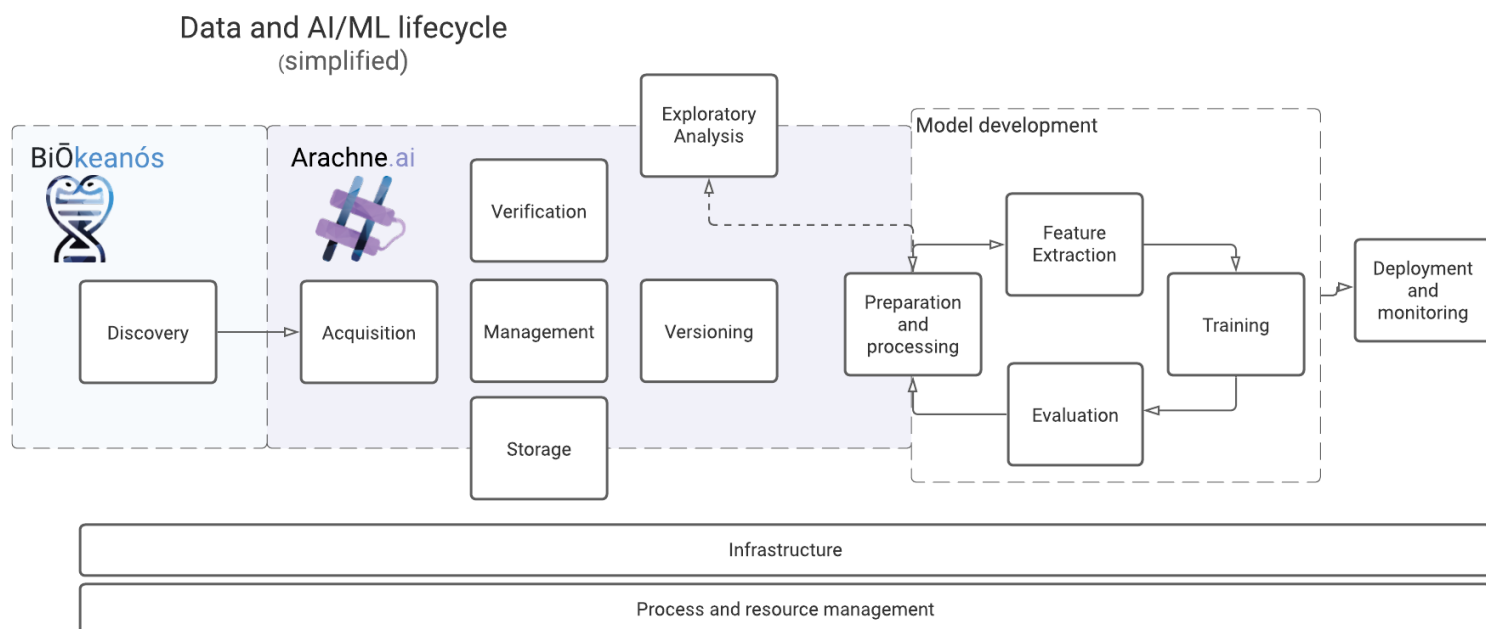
Data and AI/ML lifecycle
(simplified)

Exploratory Analysis

Model development

BiŌkeanós

Arachne.ai

Verification

Feature Extraction

Deployment and monitoring

Discovery

Acquisition

Management

Versioning

Preparation and processing

Training

Evaluation

Storage

Infrastructure

Process and resource management